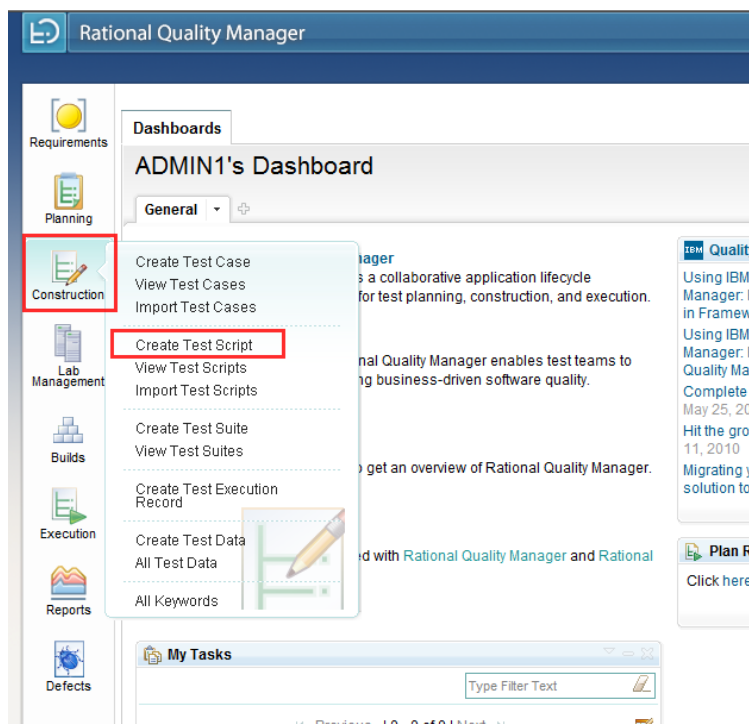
Rational Quality Manager

Requirements
Planning
Construction
Lab Management
Builds
Execution
Reports
Defects

Dashboards

ADMIN1's Dashboard

General

Create Test Case
View Test Cases
Import Test Cases

Create Test Script
View Test Scripts
Import Test Scripts

Create Test Suite
View Test Suites

Create Test Execution Record

Create Test Data
All Test Data

All Keywords

anager
s a collaborative application lifecycle
for test planning, construction, and execution.

nal Quality Manager enables test teams to
ng business-driven software quality.

o get an overview of Rational Quality Manager.

ed with Rational Quality Manager and Rational

My Tasks

Type Filter Text

Qualit
Using IBM
Manager: I
in Framew
Using IBM
Manager: I
Quality Ma
Complete
May 25, 20
Hit the gro
11, 2010
Migrating y
solution to

Plan R
Click here